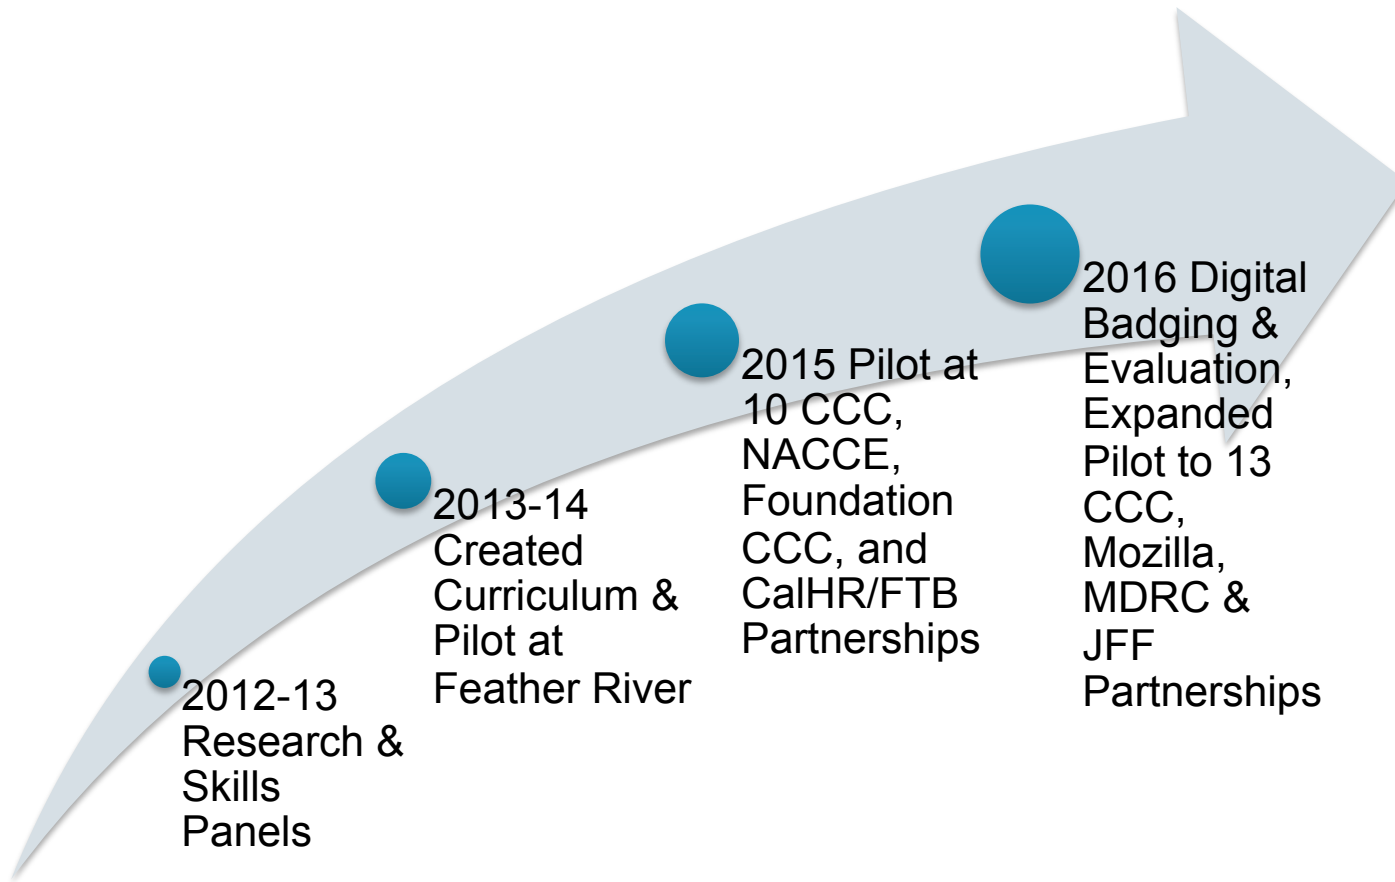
2012-13 Research & Skills Panels

2013-14 Created Curriculum & Pilot at Feather River

2015 Pilot at 10 CCC, NACCE, Foundation CCC, and CalHR/FTB Partnerships

2016 Digital Badging & Evaluation, Expanded Pilot to 13 CCC, Mozilla, MDRC & JFF Partnerships